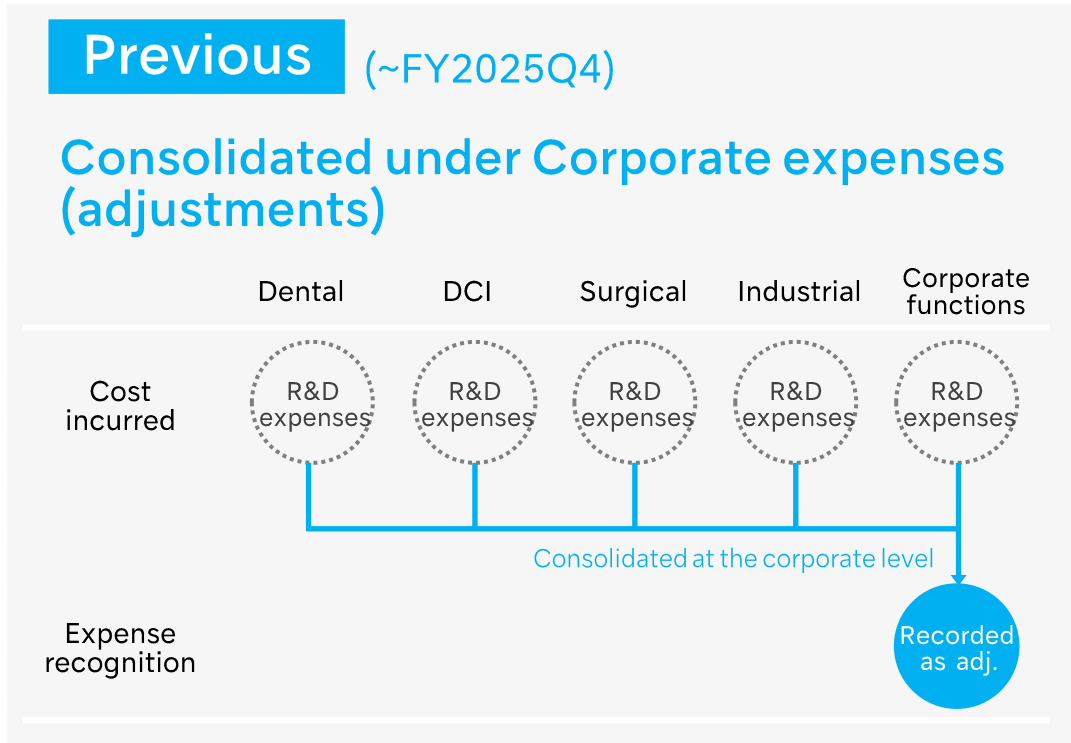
Previous (~FY2025Q4)

Consolidated under Corporate expenses (adjustments)

| | Dental | DCI | Surgical | Industrial | Corporate functions |
|---|---|---|---|---|---|
| Cost incurred | R&D expenses | R&D expenses | R&D expenses | R&D expenses | R&D expenses |

Consolidated at the corporate level

Expense recognition

Recorded as adj.